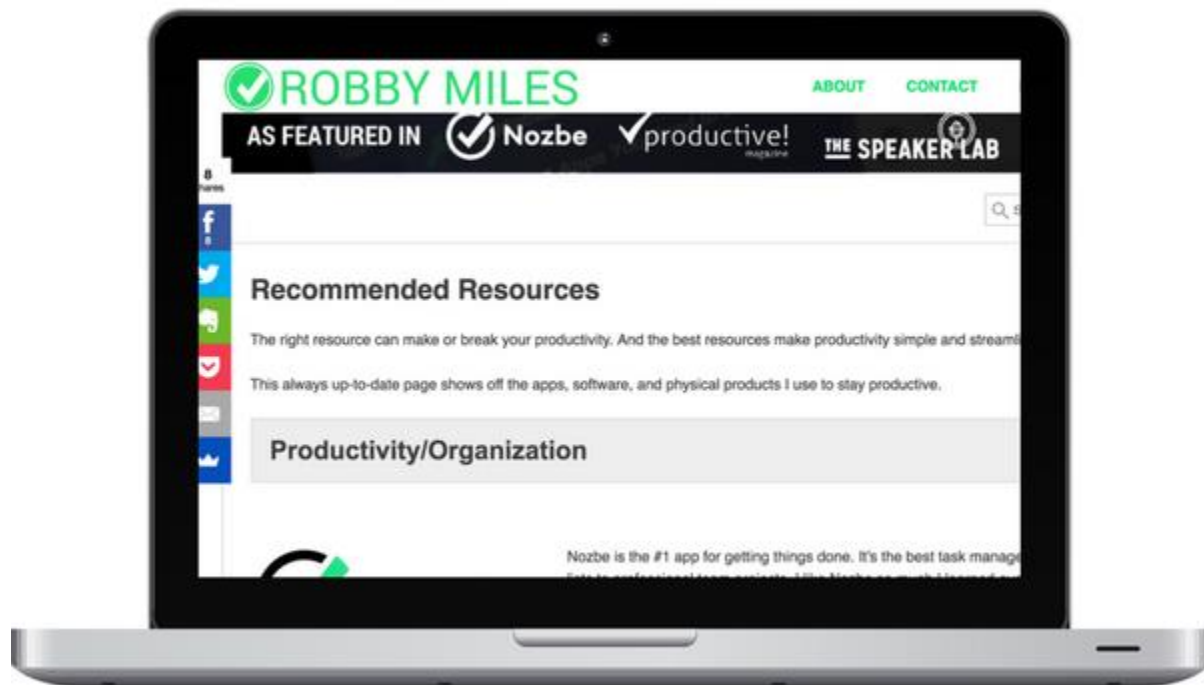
ROBBY MILES

ABOUT CONTACT

AS FEATURED IN Nozbe productive! magazine THE SPEAKER LAB

8 Shares

Recommended Resources

The right resource can make or break your productivity. And the best resources make productivity simple and streaml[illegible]

This always up-to-date page shows off the apps, software, and physical products I use to stay productive.

Productivity/Organization

Nozbe is the #1 app for getting things done. It's the best task manag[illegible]